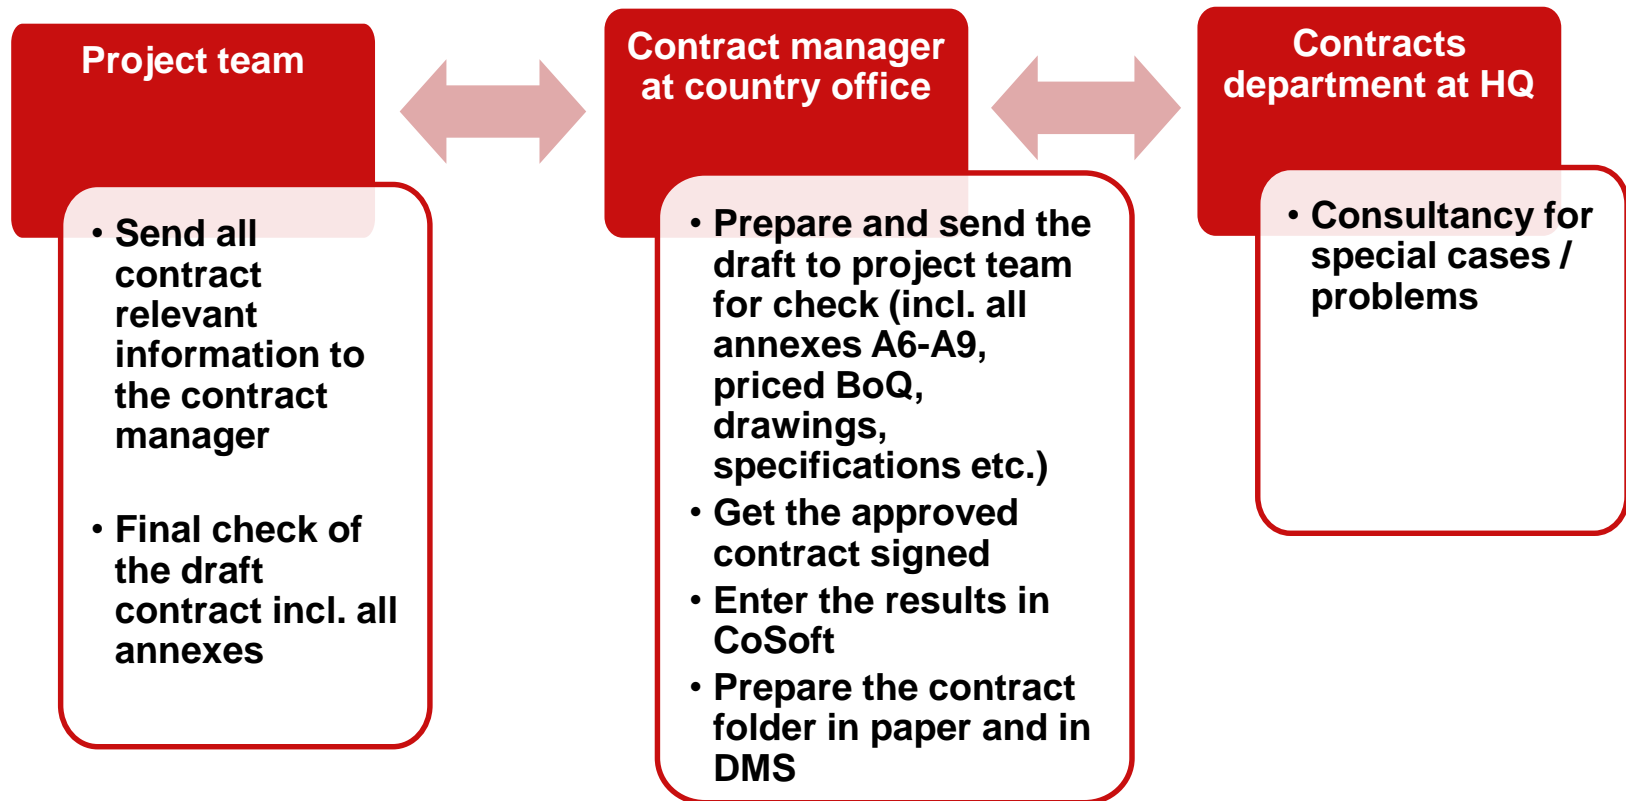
Project team

• Send all contract relevant information to the contract manager

• Final check of the draft contract incl. all annexes

Contract manager at country office

• Prepare and send the draft to project team for check (incl. all annexes A6-A9, priced BoQ, drawings, specifications etc.)
• Get the approved contract signed
• Enter the results in CoSoft
• Prepare the contract folder in paper and in DMS

Contracts department at HQ

• Consultancy for special cases / problems